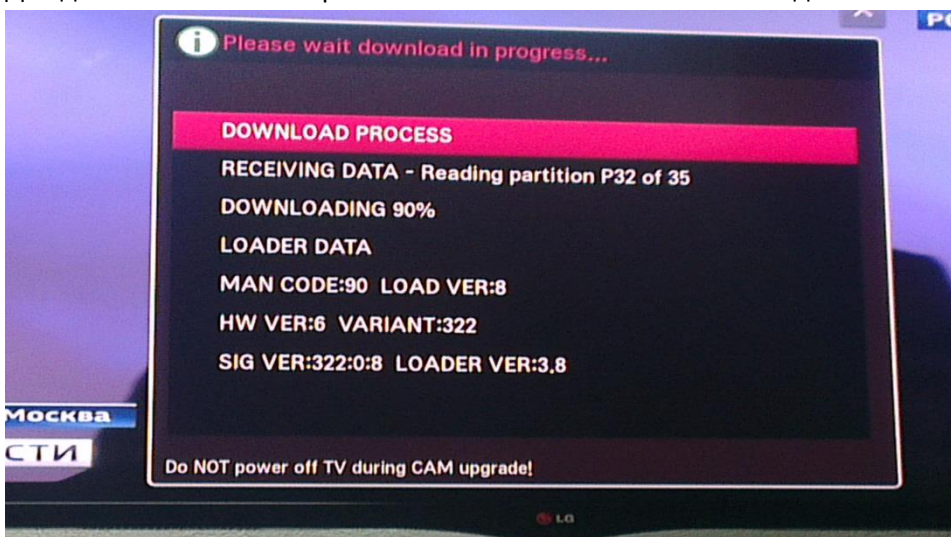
Please wait download in progress...

DOWNLOAD PROCESS

RECEIVING DATA - Reading partition P32 of 35

DOWNLOADING 90%

LOADER DATA

MAN CODE:90 LOAD VER:8

HW VER:6 VARIANT:322

SIG VER:322:0:8 LOADER VER:3.8

Москва

СТИ

Do NOT power off TV during CAM upgrade!

LG